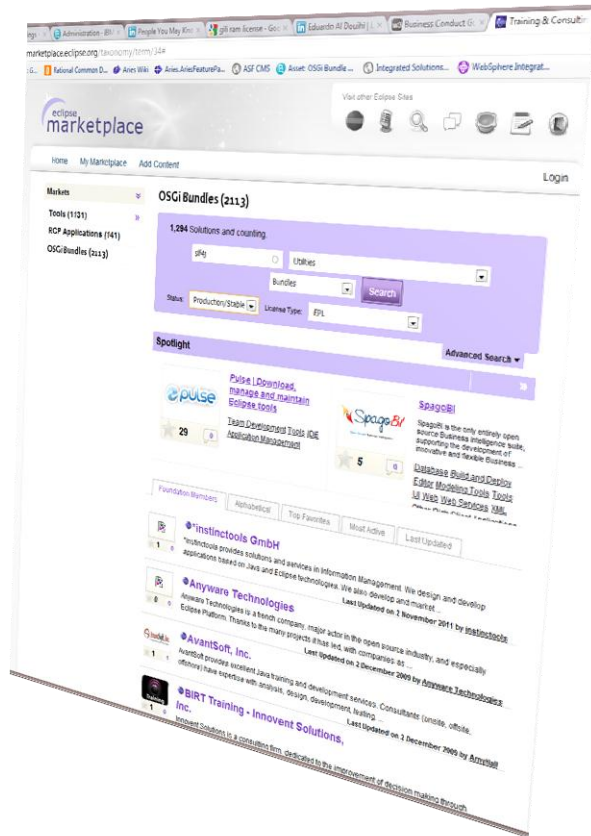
Administration - BN | People You May Kno | jdi ram license - Goo | Eduardo Al Douihi | Business Conduct G | Training & Consultin

marketplace.eclipse.org/taxonomy/term/34#

Rational Common D... Aries Wiki Aries.AriesFeaturePa... ASF CMS Asset: OSGi Bundle ... Integrated Solutions... WebSphere Integrat...

eclipse marketplace

Visit other Eclipse Sites

Home My Marketplace Add Content

Login

Markets

Tools (1131)

RCP Applications (141)

OSGiBundles (2113)

OSGi Bundles (2113)

1,294 Solutions and counting.

jdbc

Utilities

Bundles

Search

Status: Production/Stable License Type: EPL

Spotlight

Advanced Search

Pulse | Download, manage and maintain Eclipse tools

Team Development Tools IDE Application Management

29

SpagoBI

SpagoBI is the only entirely open source Business Intelligence suite, supporting the development of innovative and flexible Business ...

Database Build and Deploy Editor Modeling Tools Tools UI Web Web Services XML

5

Foundation Members Alphabetical Top Favorites Most Active Last Updated

*instinctools GmbH

*instinctools provides solutions and services in Information Management. We design and develop applications based on Java and Eclipse technologies. We also develop and market ...

Last Updated on 2 November 2011 by instinctools

Anyware Technologies

Anyware Technologies is a french company, major actor in the open source industry, and especially Eclipse Platform. Thanks to the many projects it has led, with companies as ...

Last Updated on 2 December 2009 by Anyware Technologies

AvantSoft, Inc.

AvantSoft provides excellent Java training and development services. Consultants (onsite, offsite, offshore) have expertise with analysis, design, development, testing ...

Last Updated on 2 December 2009 by

BIRT Training - Innovent Solutions, Inc.

Innovent Solutions is a consulting firm, dedicated to the improvement of decision making through

Last Updated on 2 December 2009 by Anyware